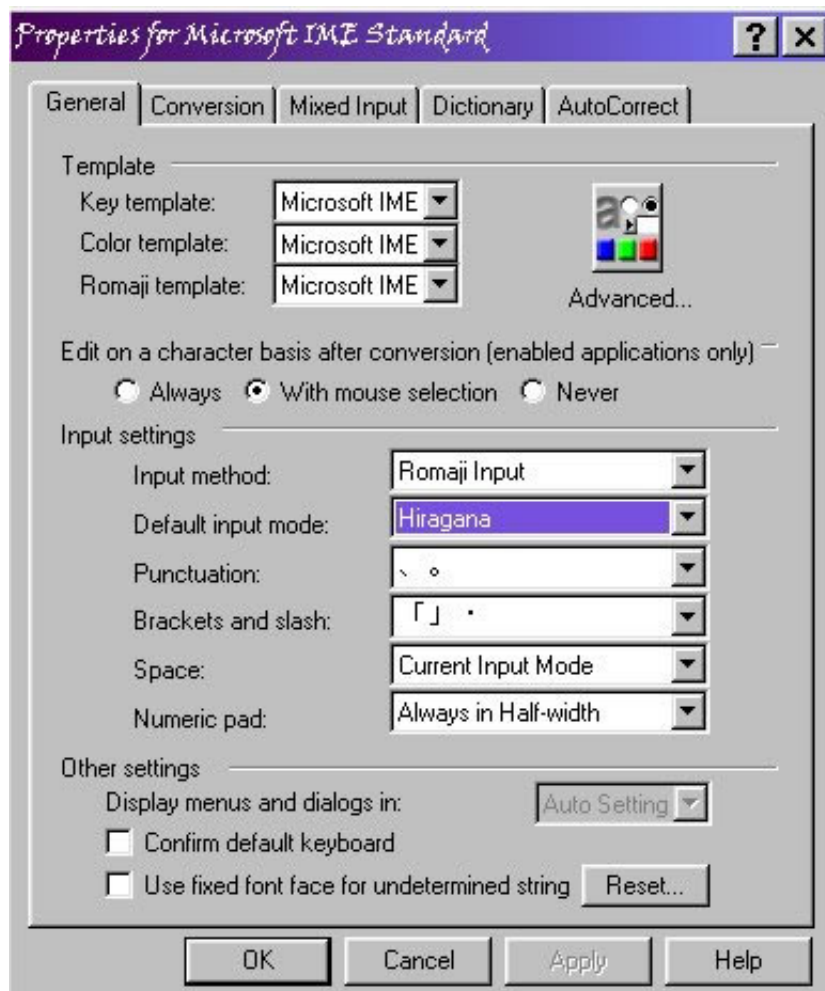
Properties for Microsoft IME Standard

? ×

General | Conversion | Mixed Input | Dictionary | AutoCorrect

Template

Key template: Microsoft IME

Color template: Microsoft IME

Romaji template: Microsoft IME

Advanced...

Edit on a character basis after conversion (enabled applications only)

Always   With mouse selection   Never

Input settings

Input method: Romaji Input

Default input mode: Hiragana

Punctuation: 、。

Brackets and slash: 「」・

Space: Current Input Mode

Numeric pad: Always in Half-width

Other settings

Display menus and dialogs in: Auto Setting

Confirm default keyboard

Use fixed font face for undetermined string   Reset...

OK   Cancel   Apply   Help